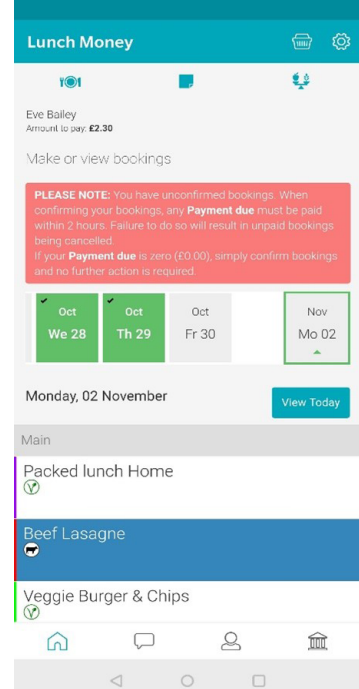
Lunch Money

Eve Bailey
Amount to pay: **£2.30**

Make or view bookings

**PLEASE NOTE:** You have unconfirmed bookings. When confirming your bookings, any **Payment due** must be paid within 2 hours. Failure to do so will result in unpaid bookings being cancelled.
If your **Payment due** is zero (£0.00), simply confirm bookings and no further action is required.

Oct
We 28

Oct
Th 29

Oct
Fr 30

Nov
Mo 02

Monday, 02 November

View Today

Main

Packed lunch Home

Beef Lasagne

Veggie Burger & Chips